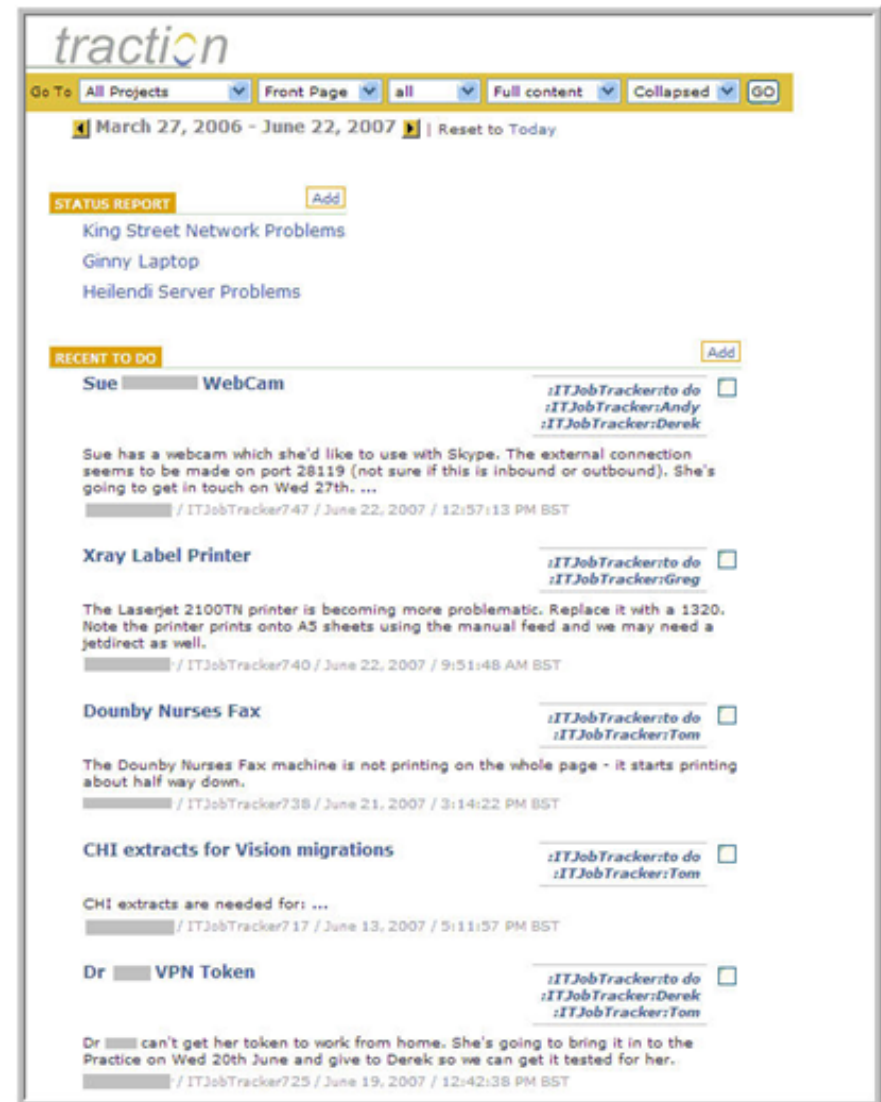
traction

Go To All Projects | Front Page | all | Full content | Collapsed | GO

March 27, 2006 - June 22, 2007 | Reset to Today

STATUS REPORT Add

King Street Network Problems

Ginny Laptop

Heilendi Server Problems

RECENT TO DO Add

Sue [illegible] WebCam

:ITJobTracker:to do
:ITJobTracker:Andy
:ITJobTracker:Derek

Sue has a webcam which she'd like to use with Skype. The external connection seems to be made on port 28119 (not sure if this is inbound or outbound). She's going to get in touch on Wed 27th. ...

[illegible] / ITJobTracker747 / June 22, 2007 / 12:57:13 PM BST

Xray Label Printer

:ITJobTracker:to do
:ITJobTracker:Greg

The Laserjet 2100TN printer is becoming more problematic. Replace it with a 1320. Note the printer prints onto A5 sheets using the manual feed and we may need a jetdirect as well.

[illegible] / ITJobTracker740 / June 22, 2007 / 9:51:48 AM BST

Dounby Nurses Fax

:ITJobTracker:to do
:ITJobTracker:Tom

The Dounby Nurses Fax machine is not printing on the whole page - it starts printing about half way down.

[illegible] / ITJobTracker738 / June 21, 2007 / 3:14:22 PM BST

CHI extracts for Vision migrations

:ITJobTracker:to do
:ITJobTracker:Tom

CHI extracts are needed for: ...

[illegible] / ITJobTracker717 / June 13, 2007 / 5:11:57 PM BST

Dr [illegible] VPN Token

:ITJobTracker:to do
:ITJobTracker:Derek
:ITJobTracker:Tom

Dr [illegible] can't get her token to work from home. She's going to bring it in to the Practice on Wed 20th June and give to Derek so we can get it tested for her.

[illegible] / ITJobTracker725 / June 19, 2007 / 12:42:38 PM BST